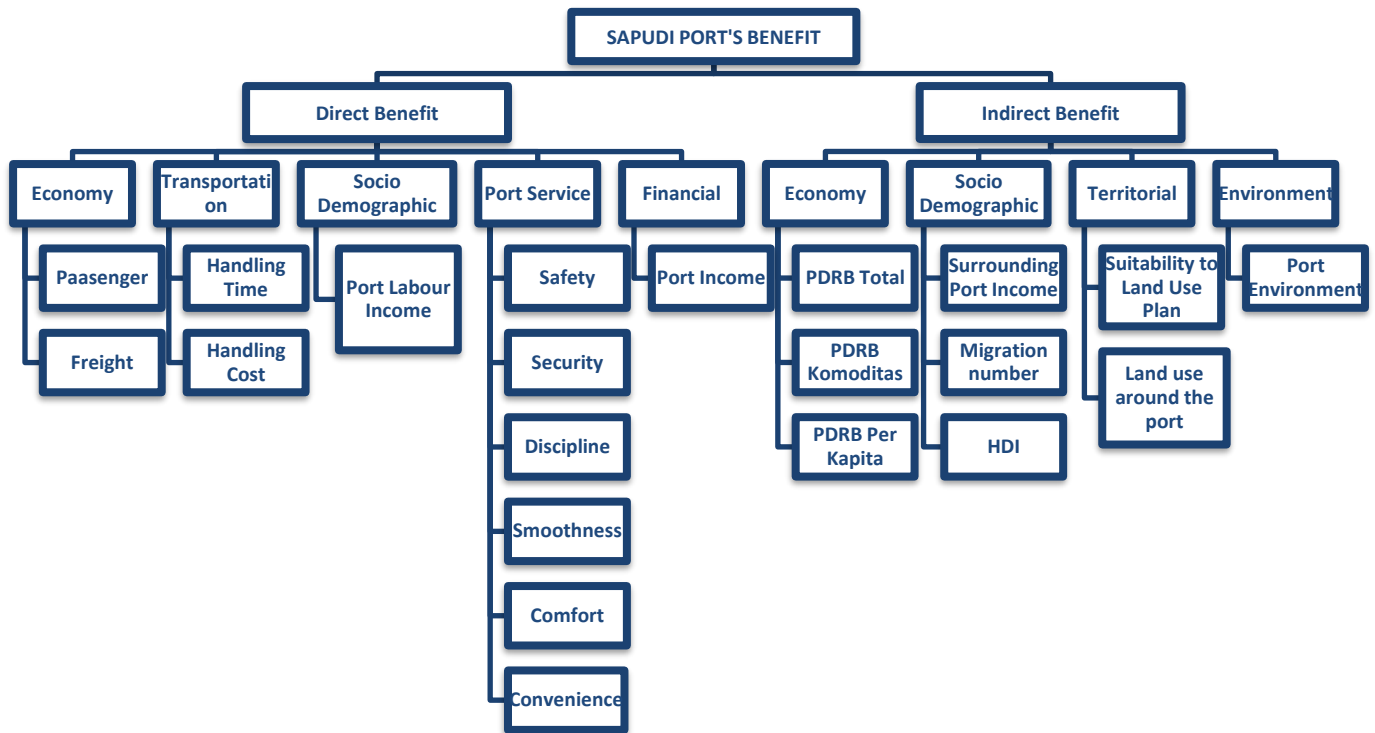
SAPUDI PORT'S BENEFIT

Direct Benefit

Indirect Benefit

Economy

Paasenger

Freight

Transportation

Handling Time

Handling Cost

Socio Demographic

Port Labour Income

Port Service

Safety

Security

Discipline

Smoothness

Comfort

Convenience

Financial

Port Income

Economy

PDRB Total

PDRB Komoditas

PDRB Per Kapita

Socio Demographic

Surrounding Port Income

Migration number

HDI

Territorial

Suitability to Land Use Plan

Land use around the port

Environment

Port Environment